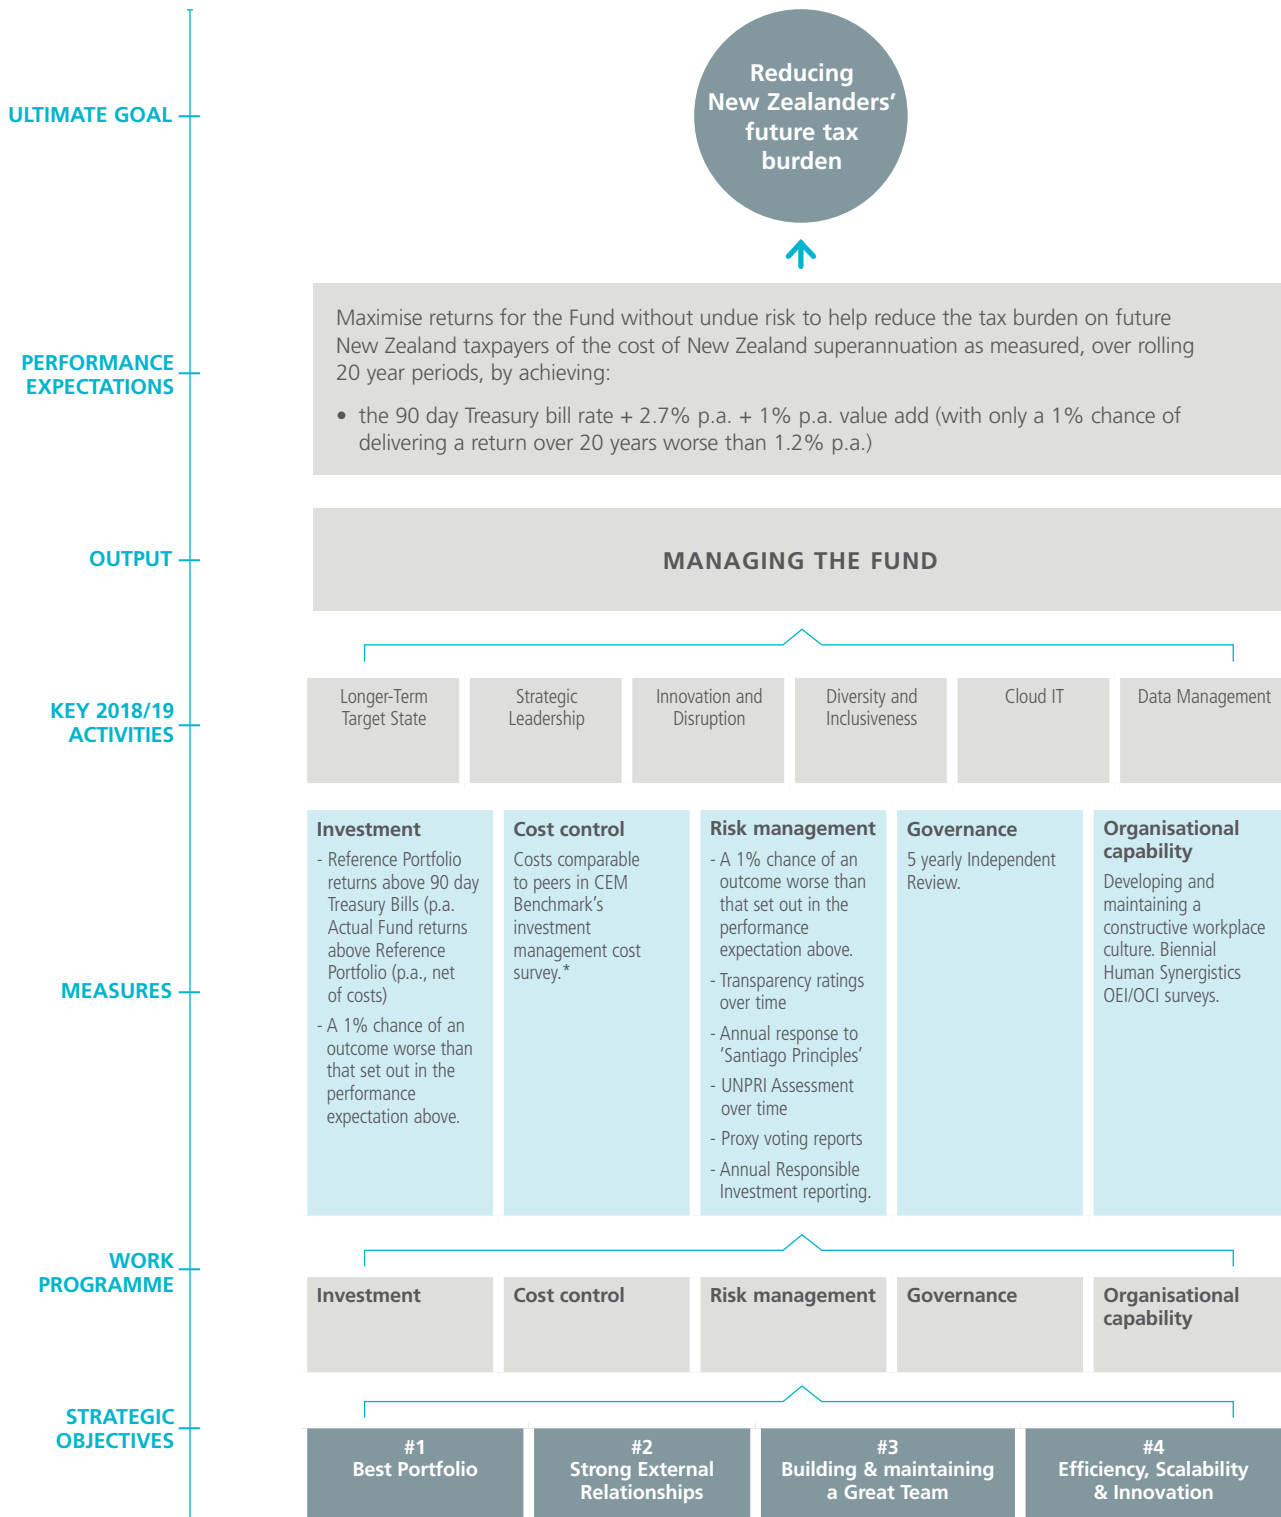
ULTIMATE GOAL

Reducing New Zealanders' future tax burden

PERFORMANCE EXPECTATIONS

Maximise returns for the Fund without undue risk to help reduce the tax burden on future New Zealand taxpayers of the cost of New Zealand superannuation as measured, over rolling 20 year periods, by achieving:

• the 90 day Treasury bill rate + 2.7% p.a. + 1% p.a. value add (with only a 1% chance of delivering a return over 20 years worse than 1.2% p.a.)

OUTPUT

MANAGING THE FUND

KEY 2018/19 ACTIVITIES

Longer-Term Target State

Strategic Leadership

Innovation and Disruption

Diversity and Inclusiveness

Cloud IT

Data Management

MEASURES

Investment
- Reference Portfolio returns above 90 day Treasury Bills (p.a. Actual Fund returns above Reference Portfolio (p.a., net of costs)
- A 1% chance of an outcome worse than that set out in the performance expectation above.

Cost control
Costs comparable to peers in CEM Benchmark's investment management cost survey.*

Risk management
- A 1% chance of an outcome worse than that set out in the performance expectation above.
- Transparency ratings over time
- Annual response to 'Santiago Principles'
- UNPRI Assessment over time
- Proxy voting reports
- Annual Responsible Investment reporting.

Governance
5 yearly Independent Review.

Organisational capability
Developing and maintaining a constructive workplace culture. Biennial Human Synergistics OEI/OCI surveys.

WORK PROGRAMME

Investment

Cost control

Risk management

Governance

Organisational capability

STRATEGIC OBJECTIVES

#1
Best Portfolio

#2
Strong External Relationships

#3
Building & maintaining a Great Team

#4
Efficiency, Scalability & Innovation